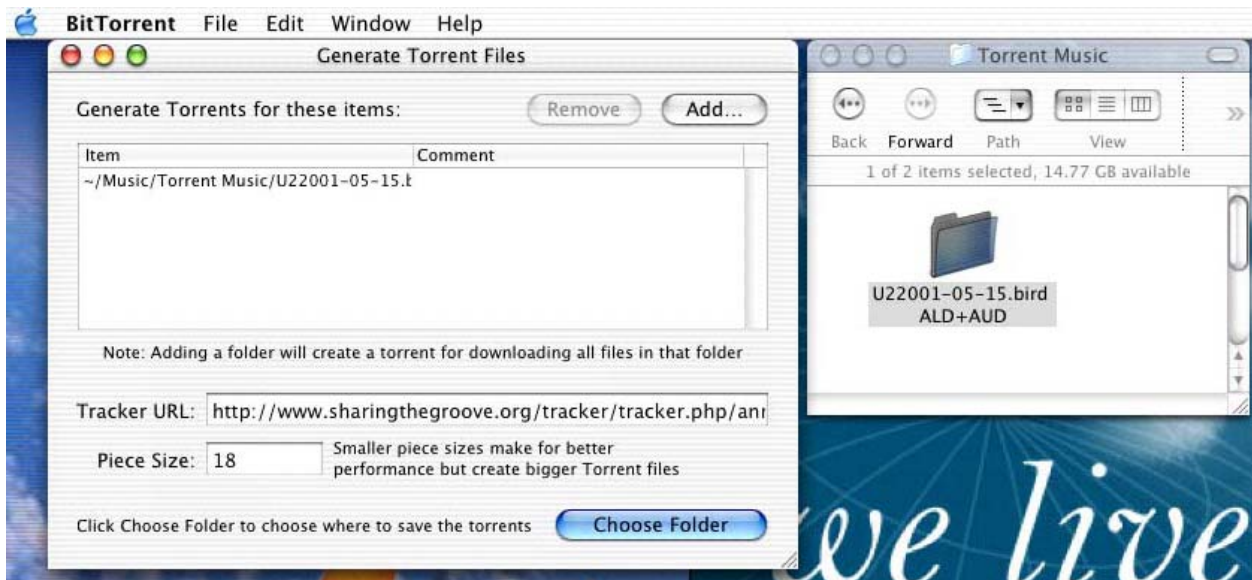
BitTorrent File Edit Window Help

Generate Torrent Files

Generate Torrents for these items:

Remove

Add...

| Item | Comment |
|---|---|
| ~/Music/Torrent Music/U22001-05-15.t | |

Note: Adding a folder will create a torrent for downloading all files in that folder

Tracker URL: http://www.sharingthegroove.org/tracker/tracker.php/anr

Piece Size: 18

Smaller piece sizes make for better performance but create bigger Torrent files

Click Choose Folder to choose where to save the torrents

Choose Folder

Torrent Music

Back Forward Path View

1 of 2 items selected, 14.77 GB available

U22001-05-15.bird ALD+AUD

we live